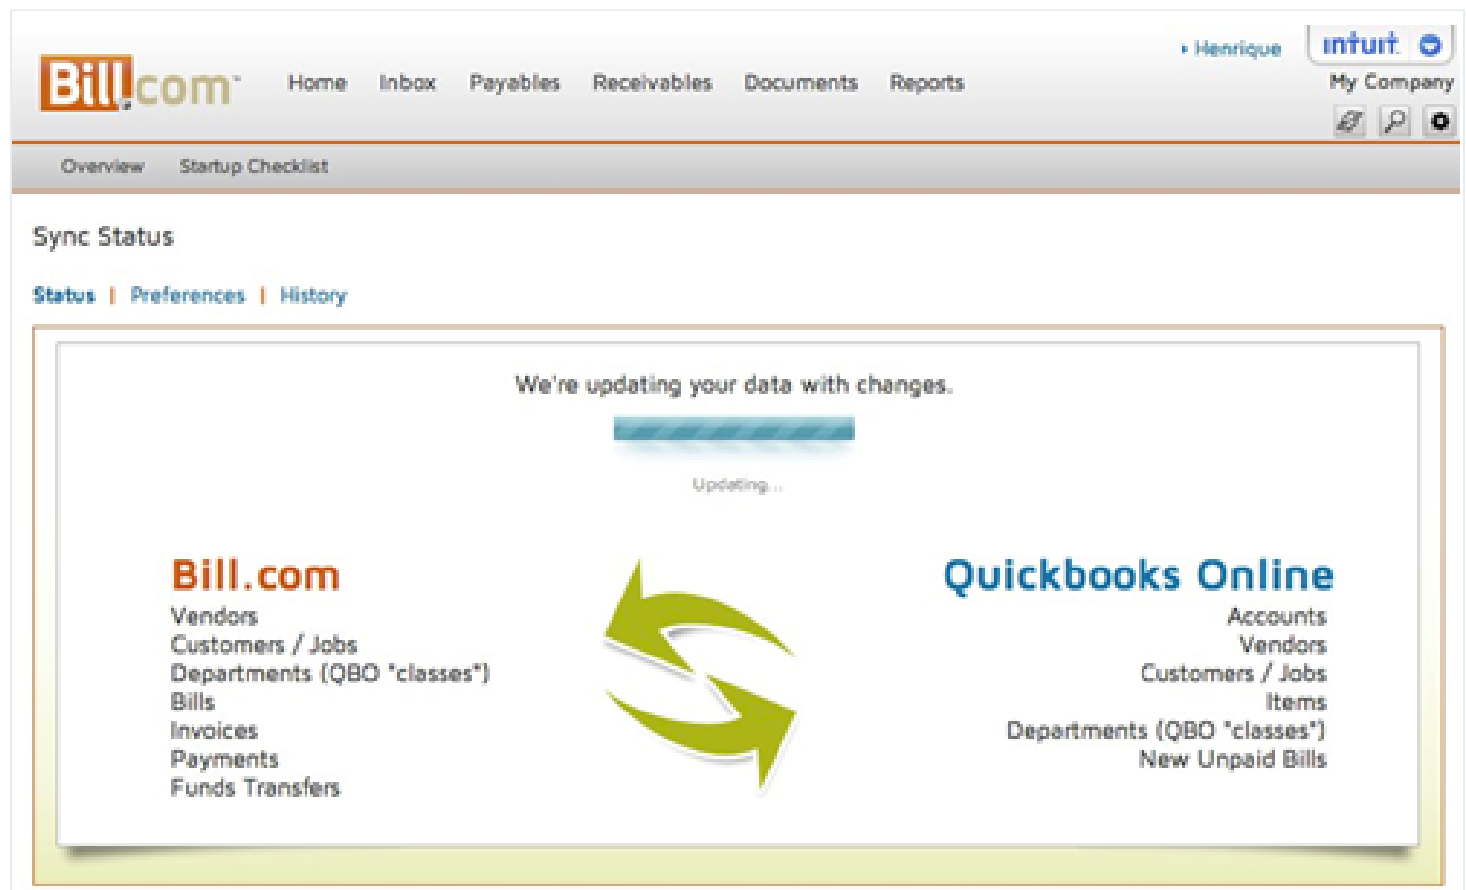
Bill.com

Home Inbox Payables Receivables Documents Reports

• Henrique

intuit

My Company

Overview Startup Checklist

Sync Status

Status | Preferences | History

We're updating your data with changes.

Updating...

Bill.com
Vendors
Customers / Jobs
Departments (QBO "classes")
Bills
Invoices
Payments
Funds Transfers

Quickbooks Online
Accounts
Vendors
Customers / Jobs
Items
Departments (QBO "classes")
New Unpaid Bills